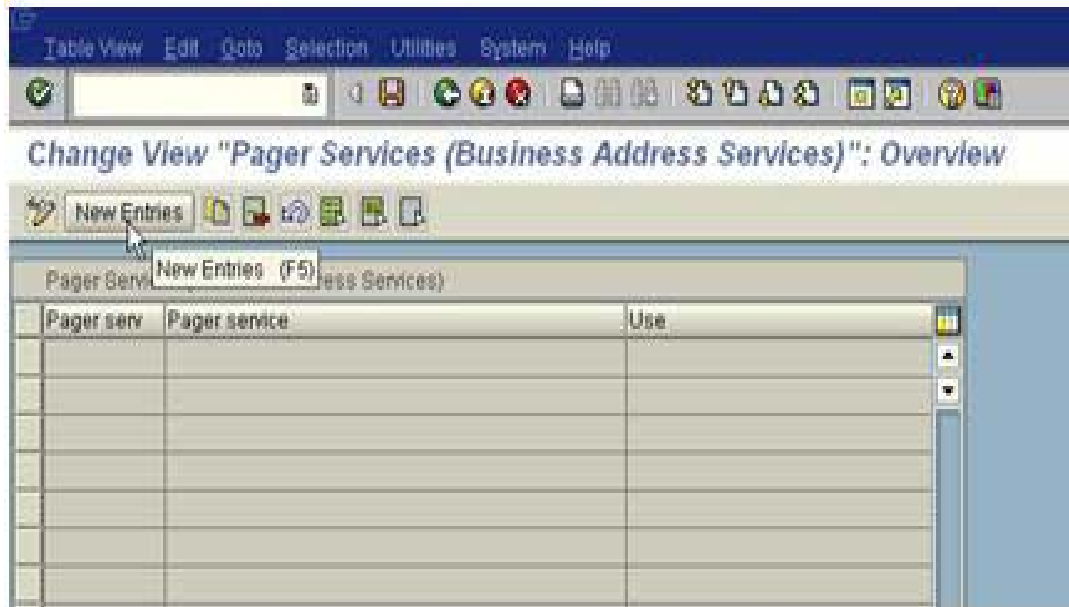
Table View Edit Goto Selection Utilities System Help

Change View "Pager Services (Business Address Services)": Overview

New Entries

Pager Servi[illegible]ess Services)

New Entries (F5)

| Pager serv | Pager service | Use |
|---|---|---|
| | | |
| | | |
| | | |
| | | |
| | | |
| | | |
| | | |